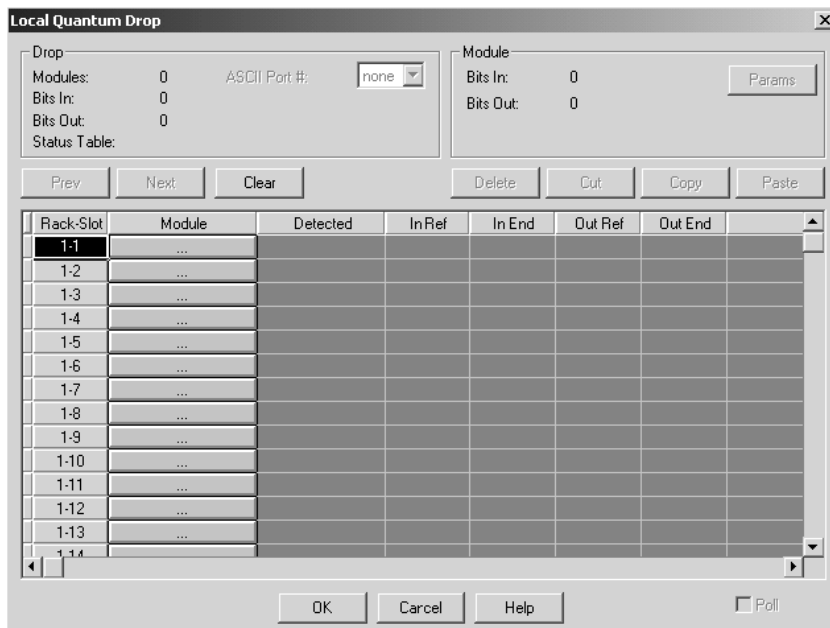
Local Quantum Drop

Drop
Modules: 0
Bits In: 0
Bits Out: 0
Status Table:
ASCII Port #: none

Module
Bits In: 0
Bits Out: 0
Params

Prev Next Clear Delete Cut Copy Paste

| Rack-Slot | Module | Detected | In Ref | In End | Out Ref | Out End |
|---|---|---|---|---|---|---|
| 1-1 | ... | | | | | |
| 1-2 | ... | | | | | |
| 1-3 | ... | | | | | |
| 1-4 | ... | | | | | |
| 1-5 | ... | | | | | |
| 1-6 | ... | | | | | |
| 1-7 | ... | | | | | |
| 1-8 | ... | | | | | |
| 1-9 | ... | | | | | |
| 1-10 | ... | | | | | |
| 1-11 | ... | | | | | |
| 1-12 | ... | | | | | |
| 1-13 | ... | | | | | |
| 1-14 | | | | | | |

OK Carcel Help Poll